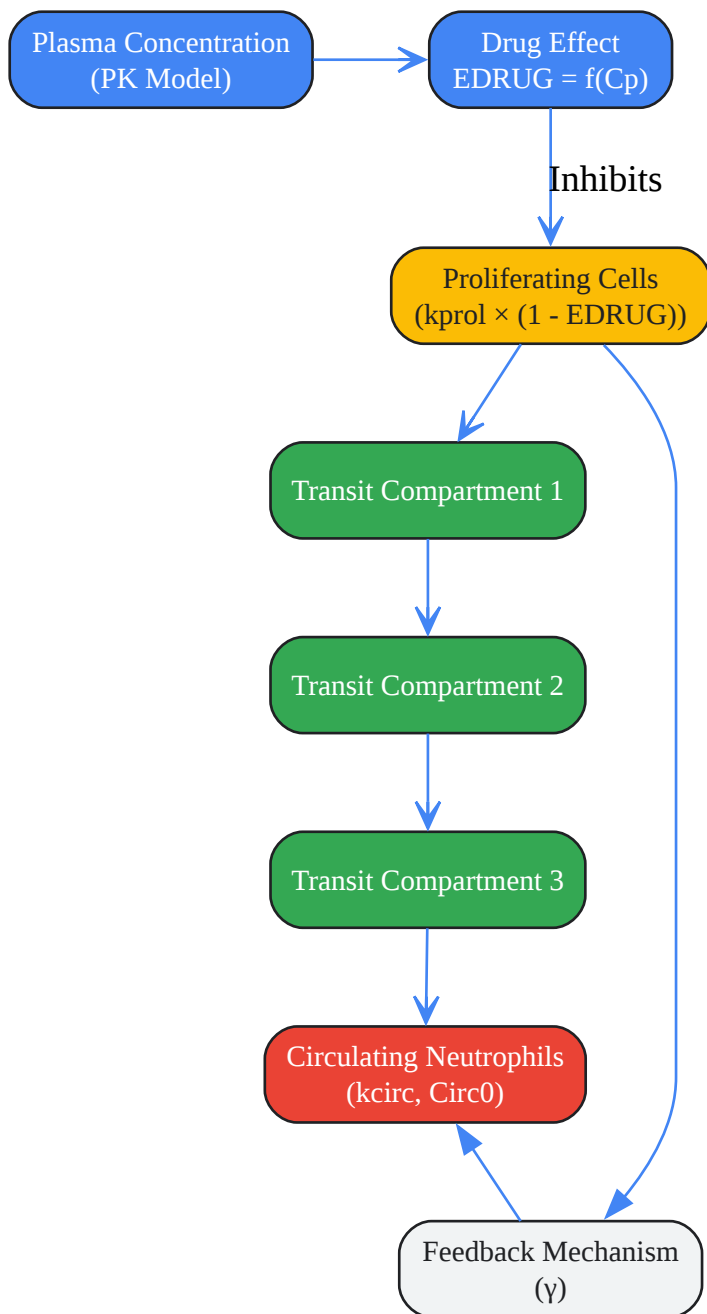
Plasma Concentration (PK Model)

Drug Effect EDRUG = f(Cp)

Inhibits

Proliferating Cells (kprol × (1 - EDRUG))

Transit Compartment 1

Transit Compartment 2

Transit Compartment 3

Circulating Neutrophils (kcirc, Circ0)

Feedback Mechanism (γ)